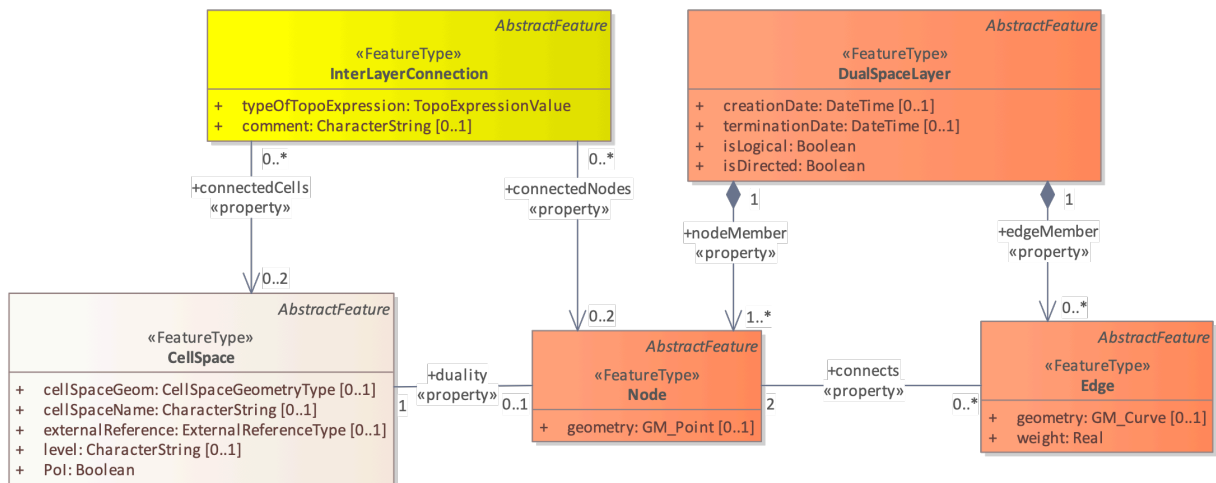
AbstractFeature
«FeatureType»
InterLayerConnection

+ typeOfTopoExpression: TopoExpressionValue
+ comment: CharacterString [0..1]

AbstractFeature
«FeatureType»
DualSpaceLayer

+ creationDate: DateTime [0..1]
+ terminationDate: DateTime [0..1]
+ isLogical: Boolean
+ isDirected: Boolean

0..*
+connectedCells
«property»
0..2

0..*
+connectedNodes
«property»
0..2

1
+nodeMember
«property»
1..*

1
+edgeMember
«property»
0..*

AbstractFeature
«FeatureType»
CellSpace

+ cellSpaceGeom: CellSpaceGeometryType [0..1]
+ cellSpaceName: CharacterString [0..1]
+ externalReference: ExternalReferenceType [0..1]
+ level: CharacterString [0..1]
+ PoI: Boolean

+duality
«property»
1
0..1

AbstractFeature
«FeatureType»
Node

+ geometry: GM_Point [0..1]

+connects
«property»
2
0..*

AbstractFeature
«FeatureType»
Edge

+ geometry: GM_Curve [0..1]
+ weight: Real